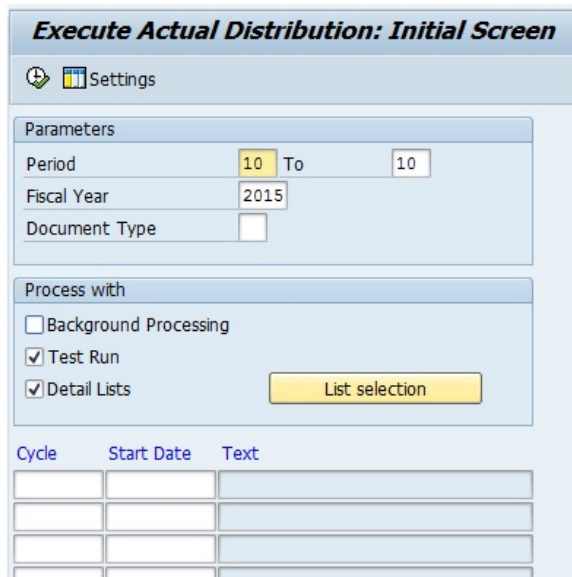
Execute Actual Distribution: Initial Screen

Settings

Parameters

Period 10 To 10

Fiscal Year 2015

Document Type

Process with

Background Processing

Test Run

Detail Lists

List selection

| Cycle | Start Date | Text |
|---|---|---|
| | | |
| | | |
| | | |
| | | |